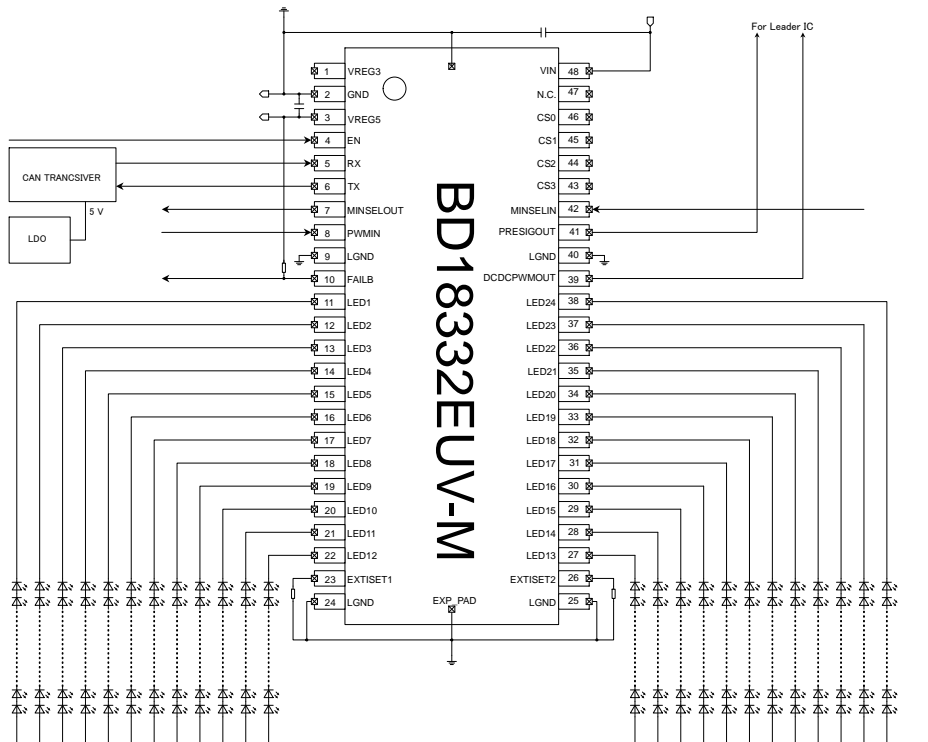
For Leader IC

CAN TRANCSIVER

5 V

LDO

BD18332EUV-M

1 VREG3
2 GND
3 VREG5
4 EN
5 RX
6 TX
7 MINSELOUT
8 PWMIN
9 LGND
10 FAILB
11 LED1
12 LED2
13 LED3
14 LED4
15 LED5
16 LED6
17 LED7
18 LED8
19 LED9
20 LED10
21 LED11
22 LED12
23 EXTISET1
24 LGND

VIN 48
N.C. 47
CS0 46
CS1 45
CS2 44
CS3 43
MINSELIN 42
PRESIGOUT 41
LGND 40
DCDCPWMOUT 39
LED24 38
LED23 37
LED22 36
LED21 35
LED20 34
LED19 33
LED18 32
LED17 31
LED16 30
LED15 29
LED14 28
LED13 27
EXTISET2 26
LGND 25

EXP_PAD